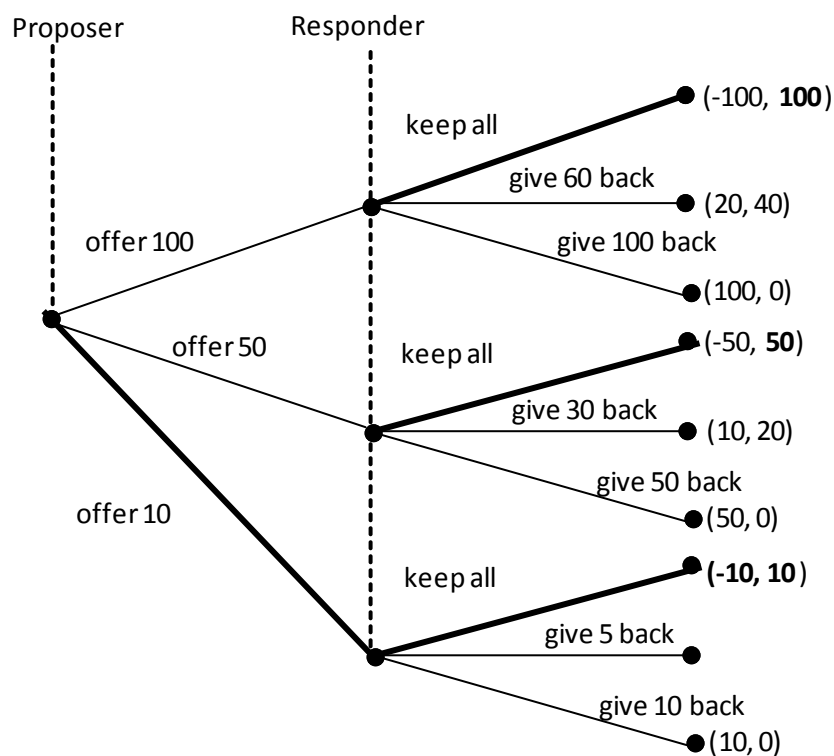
Proposer

Responder

keep all

(-100, **100**)

give 60 back

(20, 40)

offer 100

give 100 back

(100, 0)

offer 50

keep all

(-50, **50**)

give 30 back

(10, 20)

give 50 back

(50, 0)

offer 10

keep all

**(-10, 10**)

give 5 back

give 10 back

(10, 0)